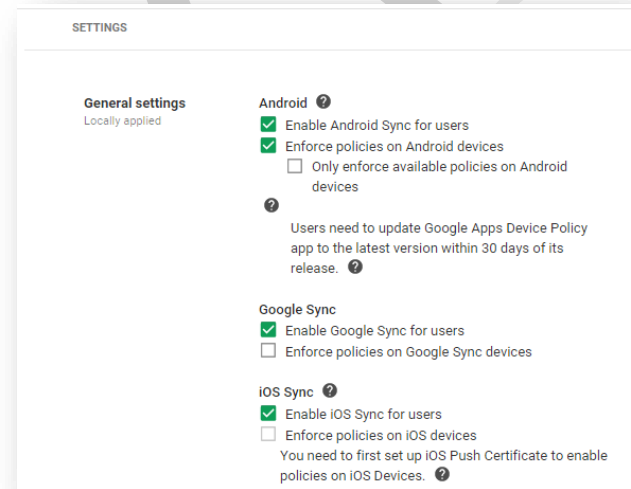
SETTINGS

General settings
Locally applied

Android

Enable Android Sync for users

Enforce policies on Android devices

Only enforce available policies on Android devices

Users need to update Google Apps Device Policy app to the latest version within 30 days of its release.

Google Sync

Enable Google Sync for users

Enforce policies on Google Sync devices

iOS Sync

Enable iOS Sync for users

Enforce policies on iOS devices

You need to first set up iOS Push Certificate to enable policies on iOS Devices.